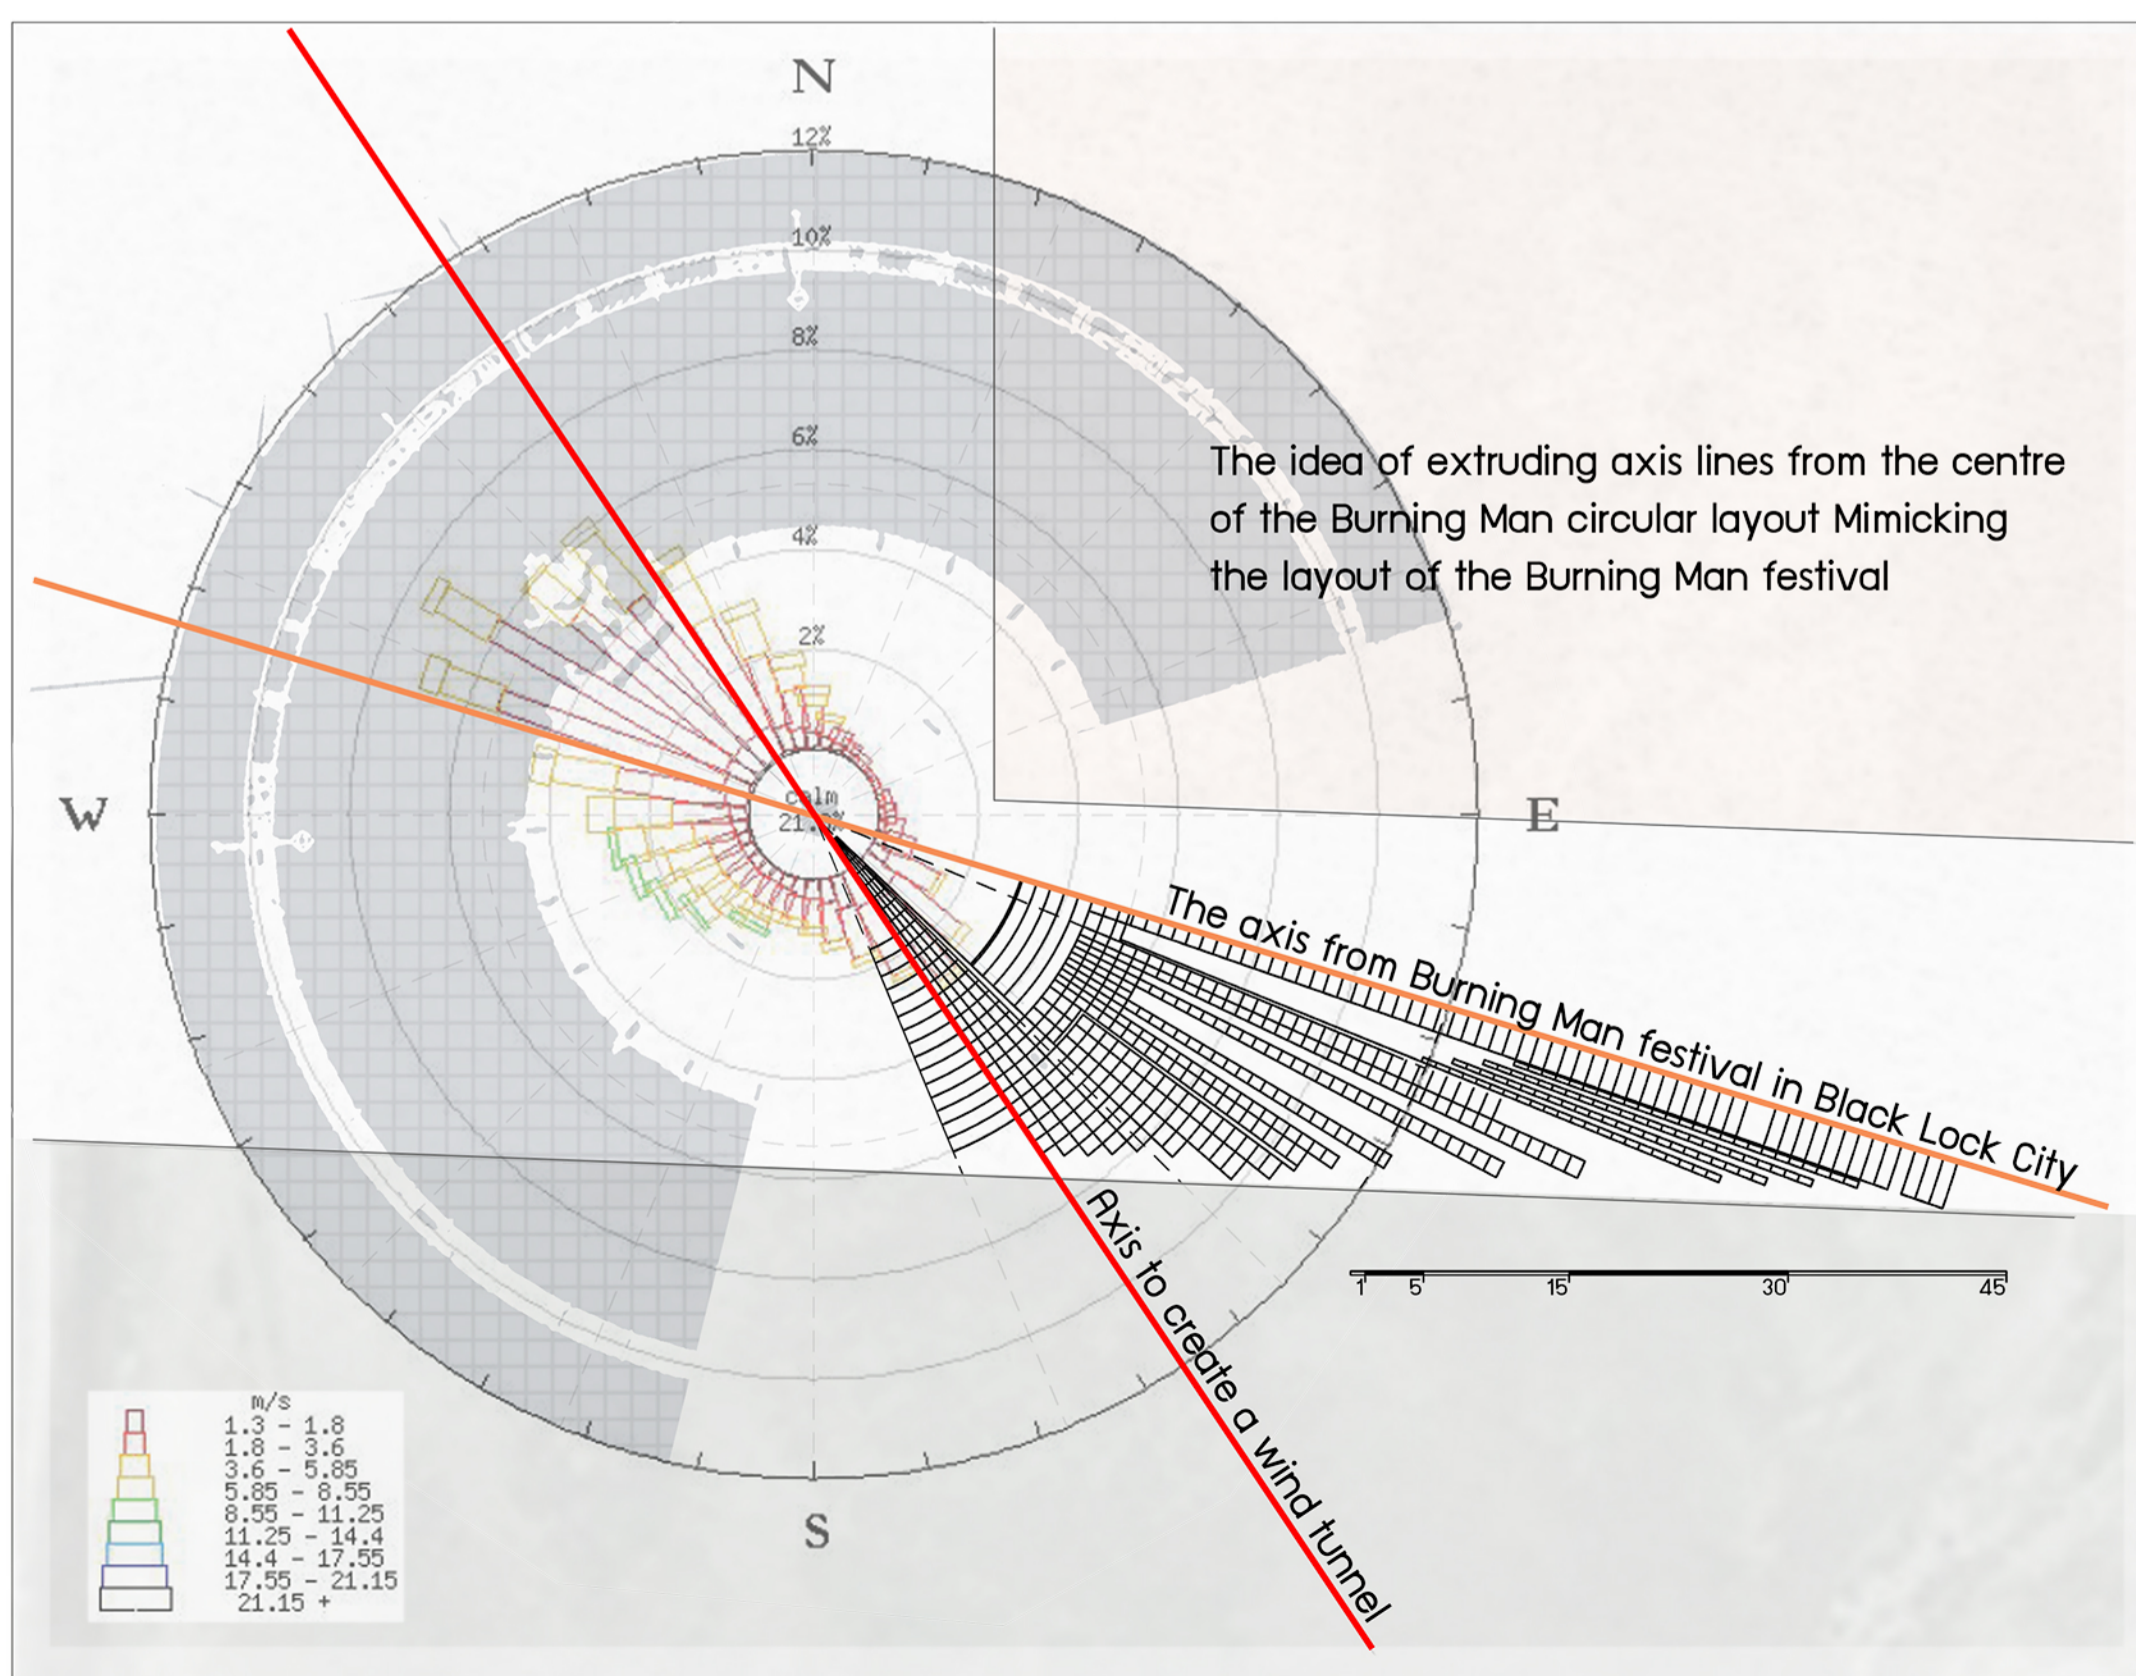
N

12%

10%

8%

6%

4%

2%

calm
21.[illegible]%

W

E

S

The idea of extruding axis lines from the centre of the Burning Man circular layout Mimicking the layout of the Burning Man festival

The axis from Burning Man festival in Black Lock City

Axis to create a wind tunnel

1 5 15 30 45

m/s
1.3 - 1.8
1.8 - 3.6
3.6 - 5.85
5.85 - 8.55
8.55 - 11.25
11.25 - 14.4
14.4 - 17.55
17.55 - 21.15
21.15 +